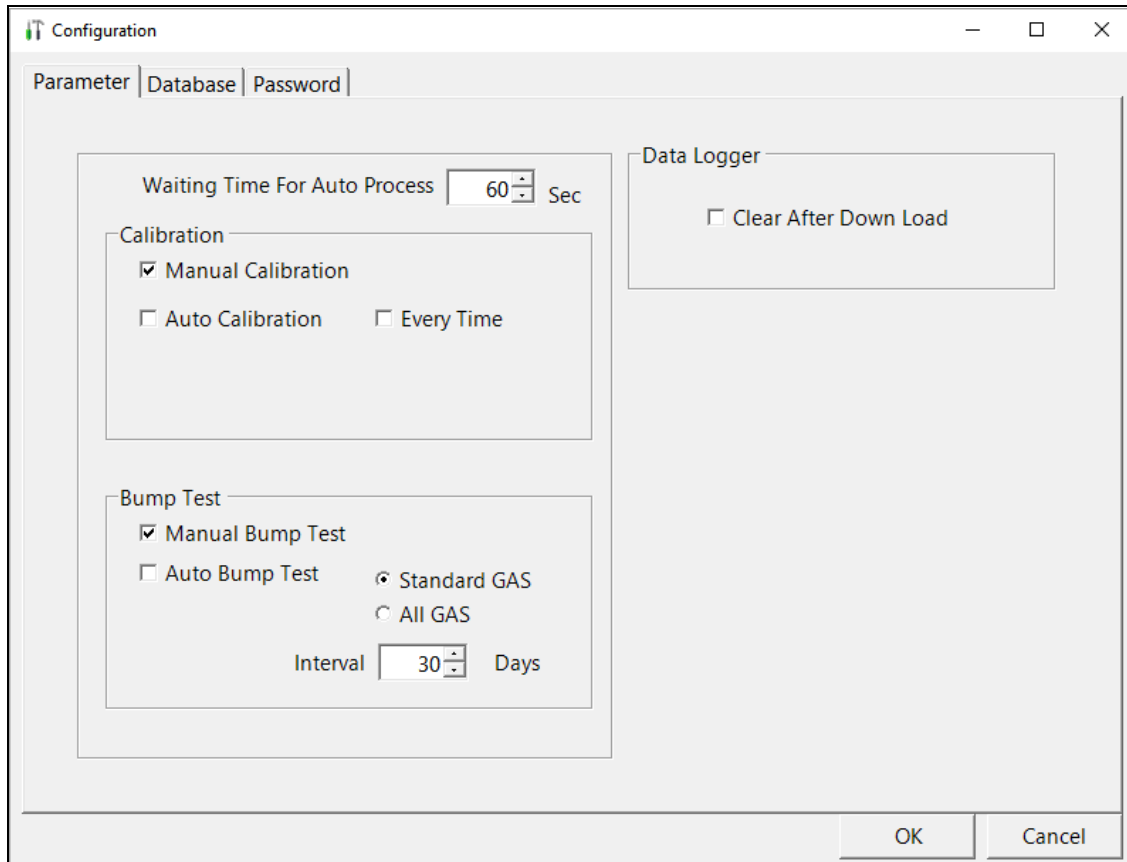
Configuration

Parameter | Database | Password

Waiting Time For Auto Process 60 Sec

Calibration
Manual Calibration
Auto Calibration Every Time

Bump Test
Manual Bump Test
Auto Bump Test Standard GAS
All GAS
Interval 30 Days

Data Logger
Clear After Down Load

OK Cancel